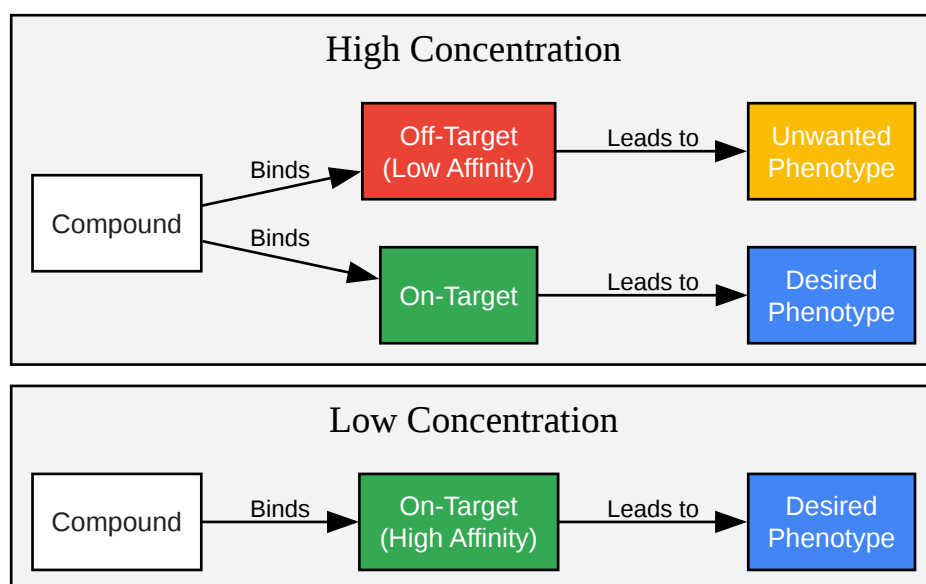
High Concentration

Compound

Binds

Off-Target (Low Affinity)

Leads to

Unwanted Phenotype

Binds

On-Target

Leads to

Desired Phenotype

Low Concentration

Compound

Binds

On-Target (High Affinity)

Leads to

Desired Phenotype